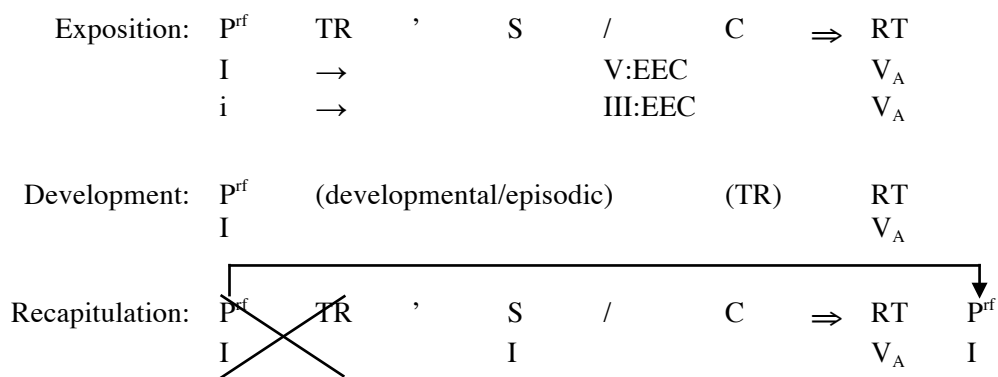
Exposition: $P^{rf}$ TR ' S / C $\Rightarrow$ RT
I $\rightarrow$ V:EEC $V_A$
i $\rightarrow$ III:EEC $V_A$

Development: $P^{rf}$ (developmental/episodic) (TR) RT
I $V_A$

Recapitulation: $P^{rf}$ TR ' S / C $\Rightarrow$ RT $P^{rf}$
I I $V_A$ I